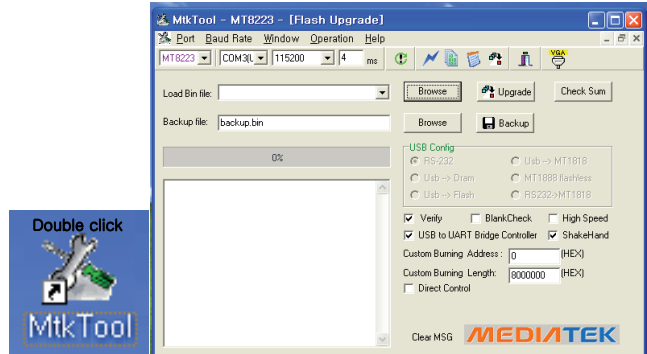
Double click

MtkTool

MtkTool - MT8223 - [Flash Upgrade]

Port Baud Rate Window Operation Help

MT8223 COM3(L 115200 4 ms

VGA

Load Bin file:

Browse

Upgrade

Check Sum

Backup file: backup.bin

Browse

Backup

0%

USB Config

RS-232

Usb -> MT1818

Usb -> Dram

MT1888 flashless

Usb -> Flash

RS232->MT1818

Verify

BlankCheck

High Speed

USB to UART Bridge Controller

ShakeHand

Custom Burning Address : 0 (HEX)

Custom Burning Length: 8000000 (HEX)

Direct Control

Clear MSG

MEDIATEK